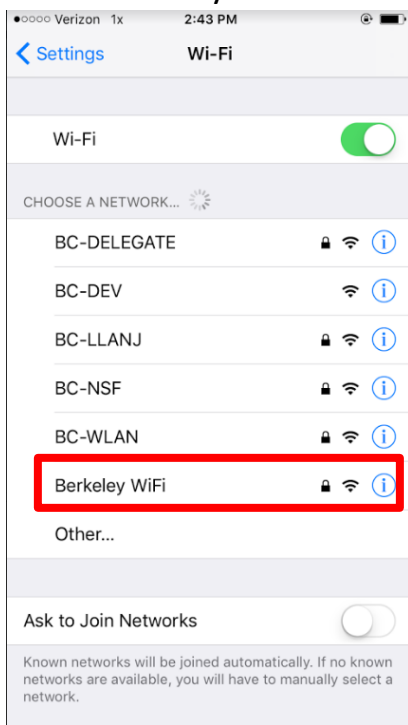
●○○○○ Verizon 1x 2:43 PM

Settings Wi-Fi

Wi-Fi

CHOOSE A NETWORK...

BC-DELEGATE

BC-DEV

BC-LLANJ

BC-NSF

BC-WLAN

Berkeley WiFi

Other...

Ask to Join Networks

Known networks will be joined automatically. If no known networks are available, you will have to manually select a network.